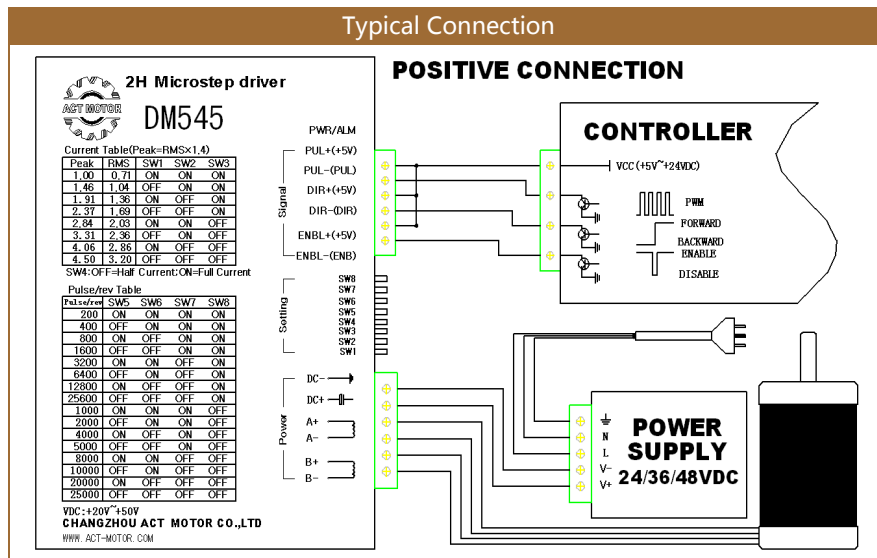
Typical Connection

ACT MOTOR

2H Microstep driver

DM545

Current Table(Peak=RMS×1.4)

| Peak | RMS | SW1 | SW2 | SW3 |
|---|---|---|---|---|
| 1.00 | 0.71 | ON | ON | ON |
| 1.46 | 1.04 | OFF | ON | ON |
| 1.91 | 1.36 | ON | OFF | ON |
| 2.37 | 1.69 | OFF | OFF | ON |
| 2.84 | 2.03 | ON | ON | OFF |
| 3.31 | 2.36 | OFF | ON | OFF |
| 4.06 | 2.86 | ON | OFF | OFF |
| 4.50 | 3.20 | OFF | OFF | OFF |

SW4:OFF=Half Current;ON=Full Current

Pulse/rev Table

| Pulse/rev | SW5 | SW6 | SW7 | SW8 |
|---|---|---|---|---|
| 200 | ON | ON | ON | ON |
| 400 | OFF | ON | ON | ON |
| 800 | ON | OFF | ON | ON |
| 1600 | OFF | OFF | ON | ON |
| 3200 | ON | ON | OFF | ON |
| 6400 | OFF | ON | OFF | ON |
| 12800 | ON | OFF | OFF | ON |
| 25600 | OFF | OFF | OFF | ON |
| 1000 | ON | ON | ON | OFF |
| 2000 | OFF | ON | ON | OFF |
| 4000 | ON | OFF | ON | OFF |
| 5000 | OFF | OFF | ON | OFF |
| 8000 | ON | ON | OFF | OFF |
| 10000 | OFF | ON | OFF | OFF |
| 20000 | ON | OFF | OFF | OFF |
| 25000 | OFF | OFF | OFF | OFF |

VDC:+20V~+50V

CHANGZHOU ACT MOTOR CO.,LTD

WWW.ACT-MOTOR.COM

PWR/ALM

Signal

PUL+(+5V)
PUL-(PUL)
DIR+(+5V)
DIR-(DIR)
ENBL+(+5V)
ENBL-(ENB)

Setting

SW8
SW7
SW6
SW5
SW4
SW3
SW2
SW1

Power

DC-
DC+
A+
A-
B+
B-

POSITIVE CONNECTION

CONTROLLER

VCC (+5V~+24VDC)

PWM
FORWARD
BACKWARD
ENABLE
DISABLE

N
L
V-
V+

POWER SUPPLY
24/36/48VDC